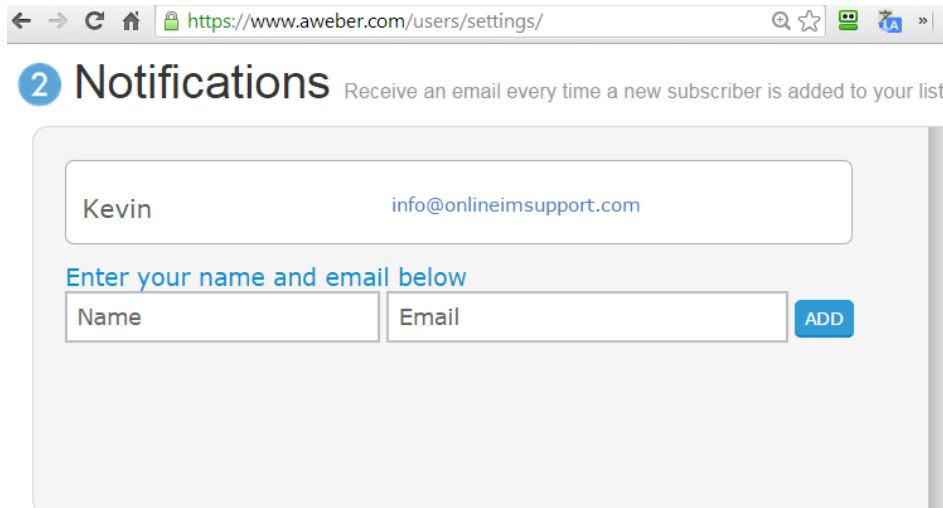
https://www.aweber.com/users/settings/

2 Notifications Receive an email every time a new subscriber is added to your list

Kevin info@onlineimsupport.com

Enter your name and email below

Name

Email

ADD